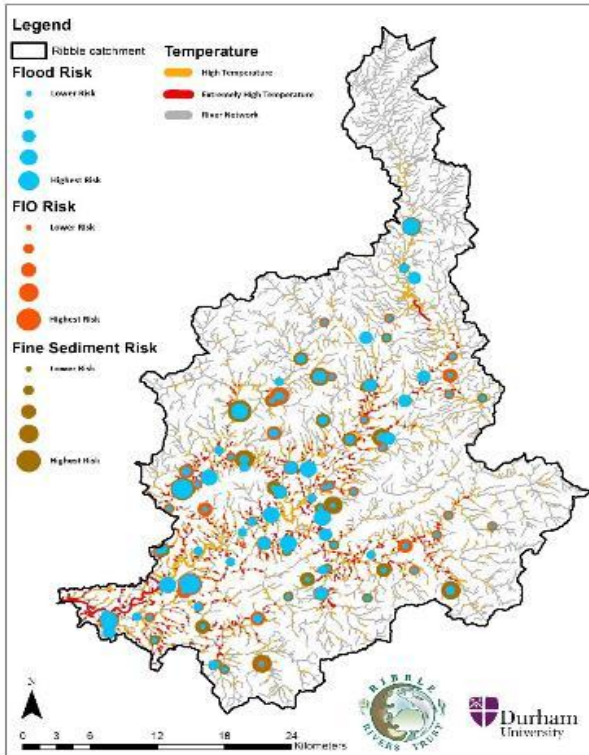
Legend
Ribble catchment
Temperature
High Temperature
Extremely High Temperature
River Network
Flood Risk
Lower Risk
Highest Risk
FIO Risk
Lower Risk
Highest Risk
Fine Sediment Risk
Lower Risk
Highest Risk

N
0 3 6 12 18 24 Kilometers

RIBBLE RIVERS TRUST
Durham University